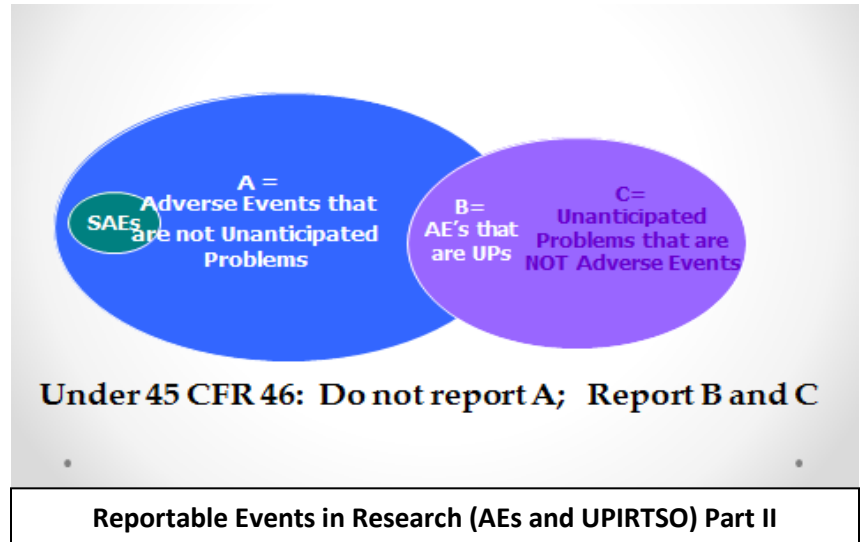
SAEs

A =
Adverse Events that are not Unanticipated Problems

B=
AE's that are UPs

C=
Unanticipated Problems that are NOT Adverse Events

Under 45 CFR 46: Do not report A; Report B and C

Reportable Events in Research (AEs and UPIRTSO) Part II